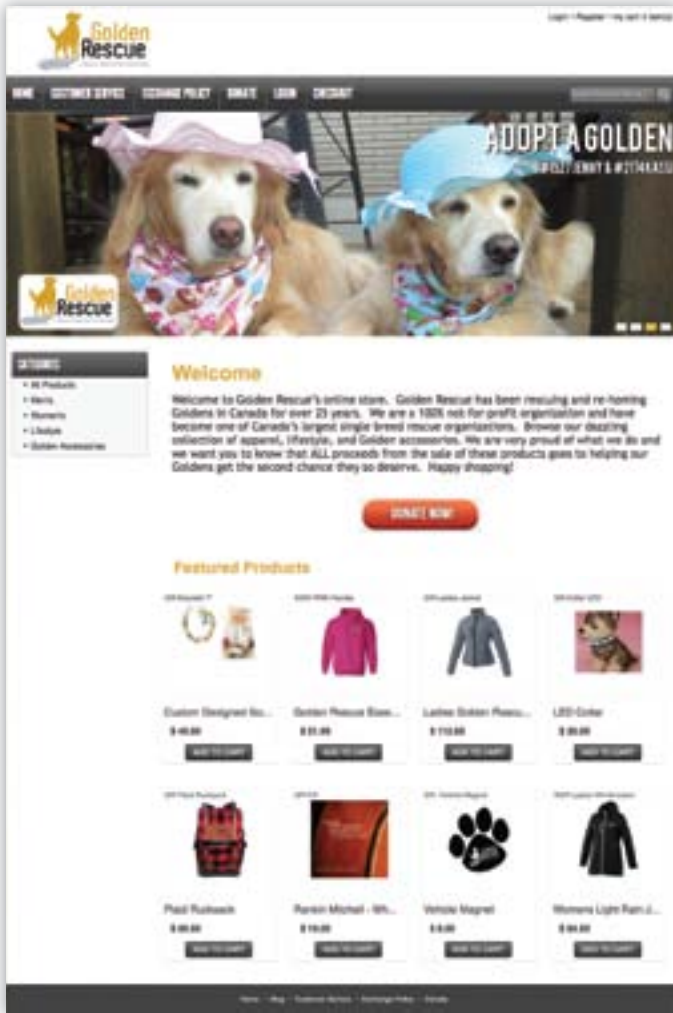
Golden Rescue

Login • Register • My cart 0 item(s)

HOME CUSTOMER SERVICE EXCHANGE POLICY DONATE LOGIN CHECKOUT

ADOPT A GOLDEN

#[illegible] JENNY & #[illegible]

Golden Rescue

CATEGORIES
• All Products
• Men's
• Women's
• Lifestyle
• Golden Accessories

Welcome

Welcome to Golden Rescue's online store. Golden Rescue has been rescuing and re-homing Goldens in Canada for over 25 years. We are a 100% not for profit organization and have become one of Canada's largest single breed rescue organizations. Browse our dazzling collection of apparel, lifestyle, and Golden accessories. We are very proud of what we do and we want you to know that ALL proceeds from the sale of these products goes to helping our Goldens get the second chance they so deserve. Happy shopping!

DONATE NOW!

Featured Products

| Custom Designed Ro... | Golden Rescue Boas... | Ladies Golden Rescu... | LED Collar |
|---|---|---|---|
| $ 40.00 | $ 35.00 | $ 110.00 | $ 20.00 |
| ADD TO CART | ADD TO CART | ADD TO CART | ADD TO CART |

| Plaid Rucksack | Rankin Mitchell - Wh... | Vehicle Magnet | Womens Light Rain J... |
|---|---|---|---|
| $ 60.00 | $ 15.00 | $ 5.00 | $ 94.00 |
| ADD TO CART | ADD TO CART | ADD TO CART | ADD TO CART |

Home • Blog • Customer Service • Exchange Policy • Donate